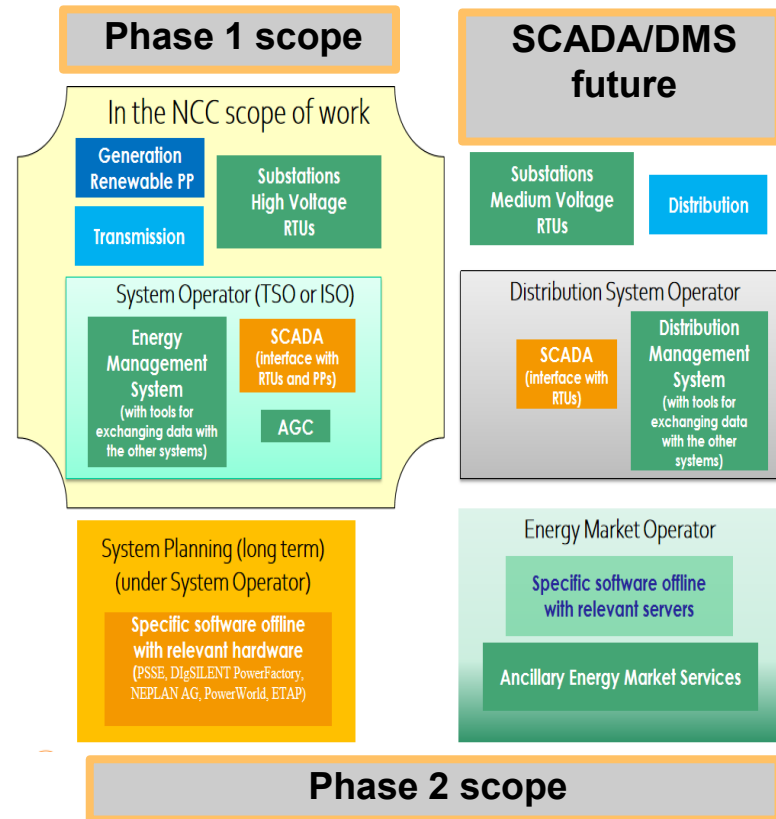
Phase 1 scope

SCADA/DMS future

In the NCC scope of work

Generation Renewable PP

Substations High Voltage RTUs

Transmission

System Operator (TSO or ISO)

Energy Management System (with tools for exchanging data with the other systems)

SCADA (interface with RTUs and PPs)

AGC

Substations Medium Voltage RTUs

Distribution

Distribution System Operator

SCADA (interface with RTUs)

Distribution Management System (with tools for exchanging data with the other systems)

System Planning (long term) (under System Operator)

Specific software offline with relevant hardware (PSSE, DIgSILENT PowerFactory, NEPLAN AG, PowerWorld, ETAP)

Energy Market Operator

Specific software offline with relevant servers

Ancillary Energy Market Services

Phase 2 scope